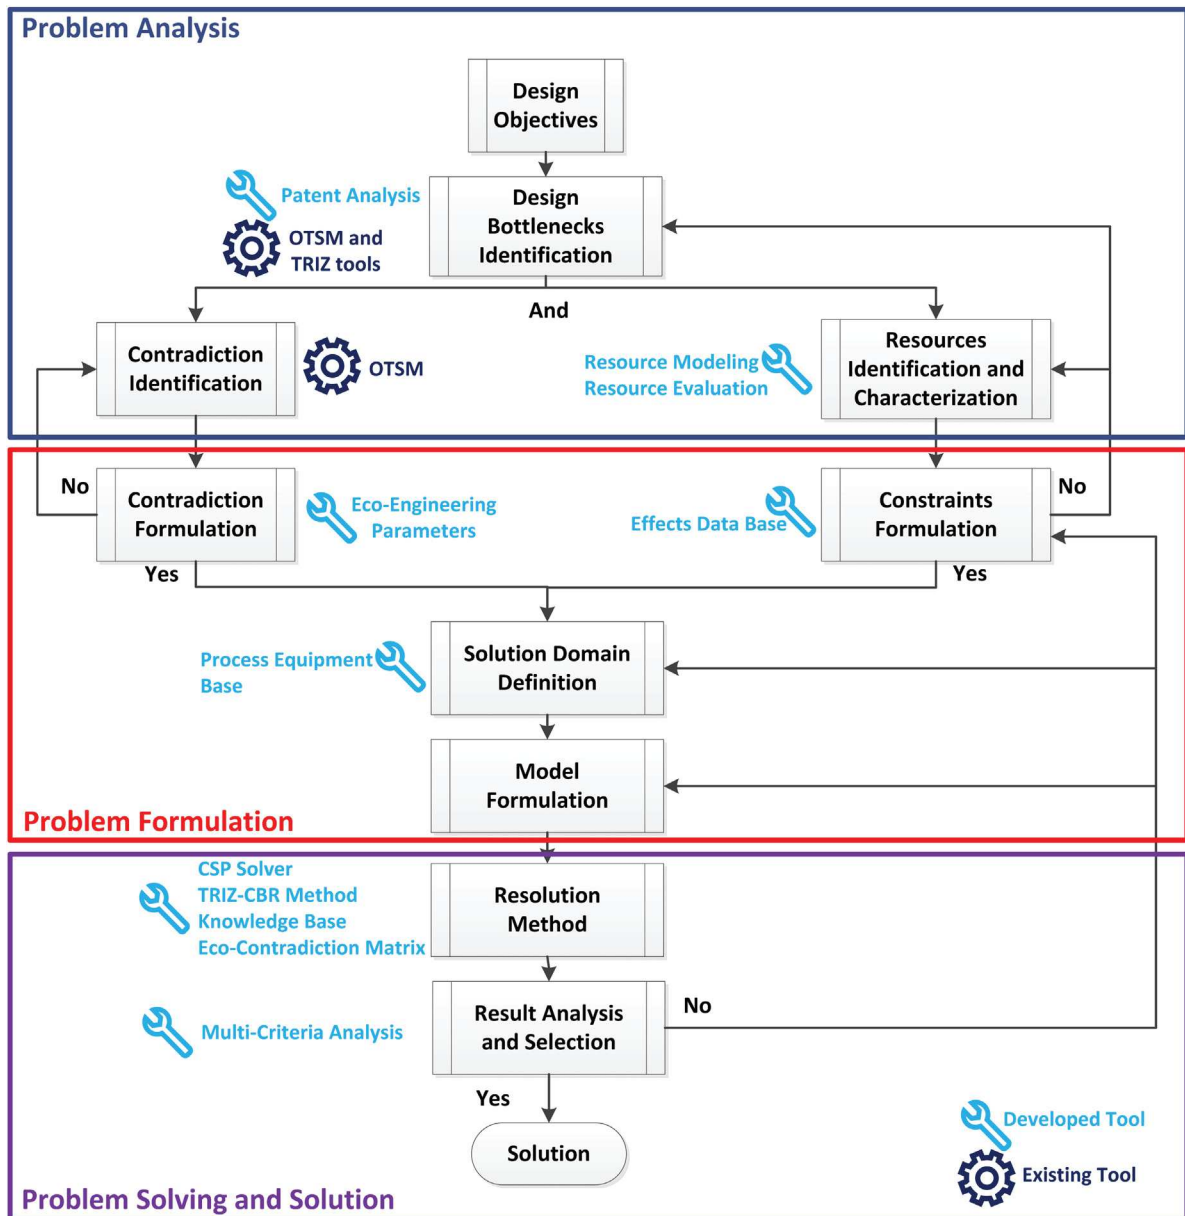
Problem Analysis

Design Objectives

Patent Analysis

OTSM and TRIZ tools

Design Bottlenecks Identification

And

Contradiction Identification

OTSM

Resource Modeling
Resource Evaluation

Resources Identification and Characterization

No

Contradiction Formulation

Eco-Engineering Parameters

Effects Data Base

Constraints Formulation

No

Yes

Yes

Process Equipment Base

Solution Domain Definition

Model Formulation

Problem Formulation

CSP Solver
TRIZ-CBR Method
Knowledge Base
Eco-Contradiction Matrix

Resolution Method

Multi-Criteria Analysis

Result Analysis and Selection

No

Yes

Solution

Developed Tool

Existing Tool

Problem Solving and Solution